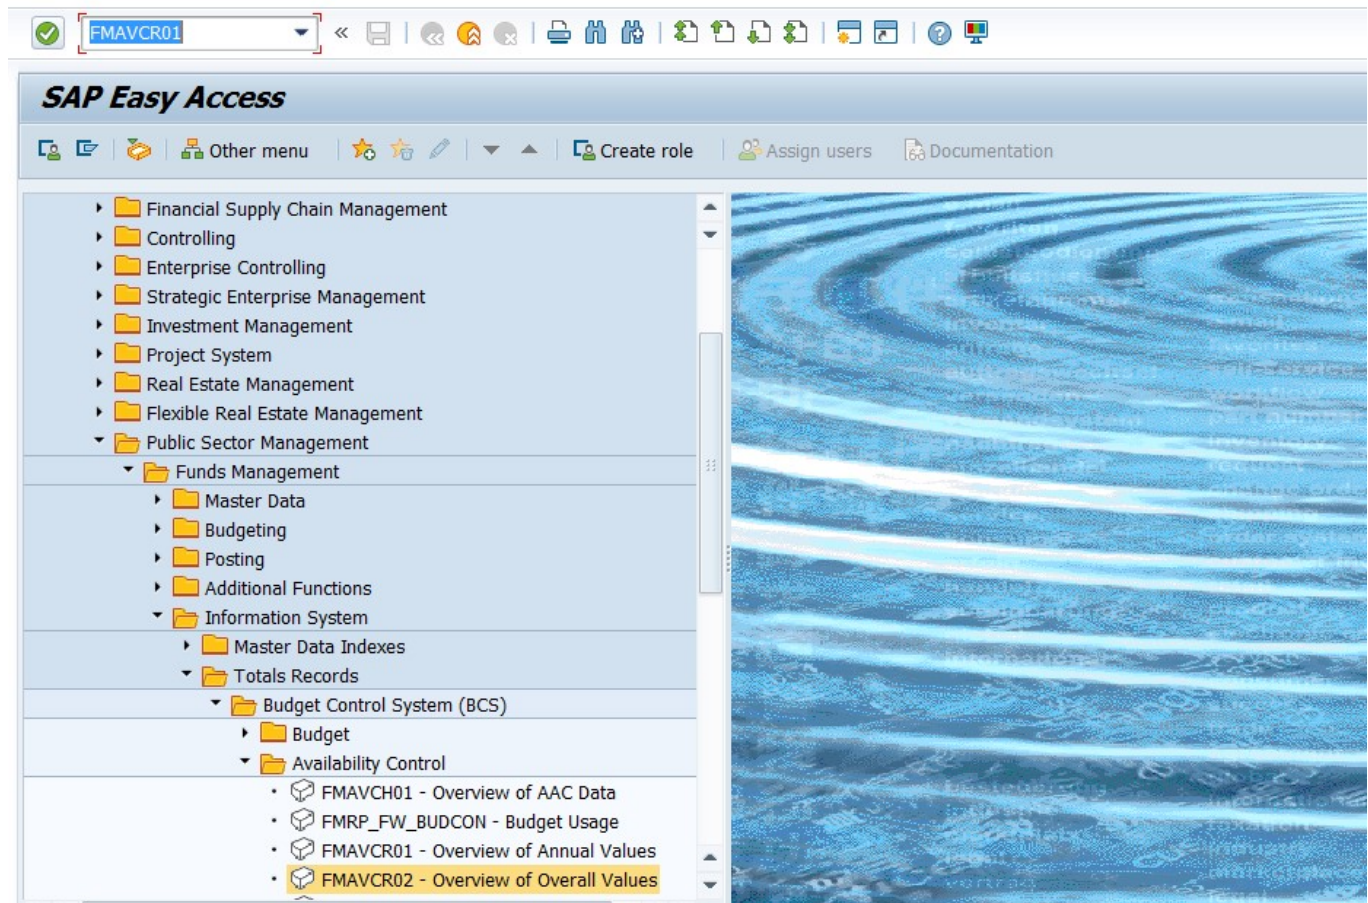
FMAVCR01

SAP Easy Access

Other menu
Create role
Assign users
Documentation

Financial Supply Chain Management
Controlling
Enterprise Controlling
Strategic Enterprise Management
Investment Management
Project System
Real Estate Management
Flexible Real Estate Management
Public Sector Management
Funds Management
Master Data
Budgeting
Posting
Additional Functions
Information System
Master Data Indexes
Totals Records
Budget Control System (BCS)
Budget
Availability Control
FMAVCH01 - Overview of AAC Data
FMRP_FW_BUDCON - Budget Usage
FMAVCR01 - Overview of Annual Values
FMAVCR02 - Overview of Overall Values